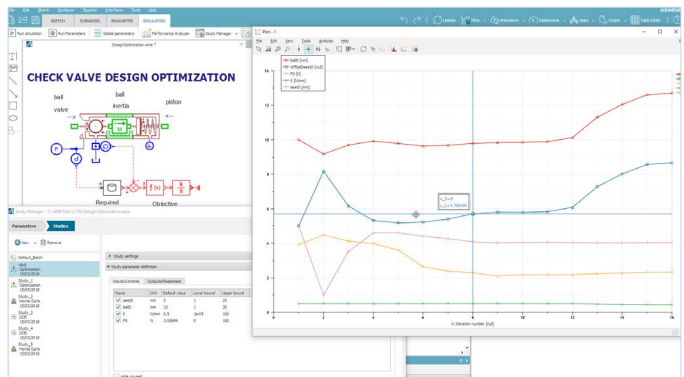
File Edit View Sketch Configure System Interfaces Tools Help

SKETCH SUBMODEL PARAMETER SIMULATION

SIEMENS

Run simulation Run Parameters Global parameters Performance Analyzer Study Manager

Update Tools Animations Dashboards Apps Create Table Editor

DesignOptimization.ame *

CHECK VALVE DESIGN OPTIMIZATION

ball valve

ball inertia

piston

P

d

Required

f(x)

Objective

Plot - 1

File Edit View Tools Analysis Help

ball1 [mm]
offsetDesign [null]
F0 [N]
k [N/mm]
seatD [mm]

Iteration number [null]

x = 8
y = 5.70[null]

Study Manager - C:\AMESim\...\DesignOptimization.ame

Parameters Studies

New Remove

Default_Batch

Valve Optimization

Study_1 Optimization

Study_2 Monte Carlo

Study_3 DOE

Study_4 DOE

Study_5 Monte Carlo

Study settings

Study parameter definition

Inputs/Controls Outputs/Responses

| Name | Unit | Default value | Lower bound | Upper bound |
|---|---|---|---|---|
| seatD | mm | 5 | 1 | 25 |
| ballD | mm | 10 | 1 | 25 |
| k | N/mm | 0.5 | 1e-03 | 100 |
| F0 | N | 2.0 | 0 | 100 |